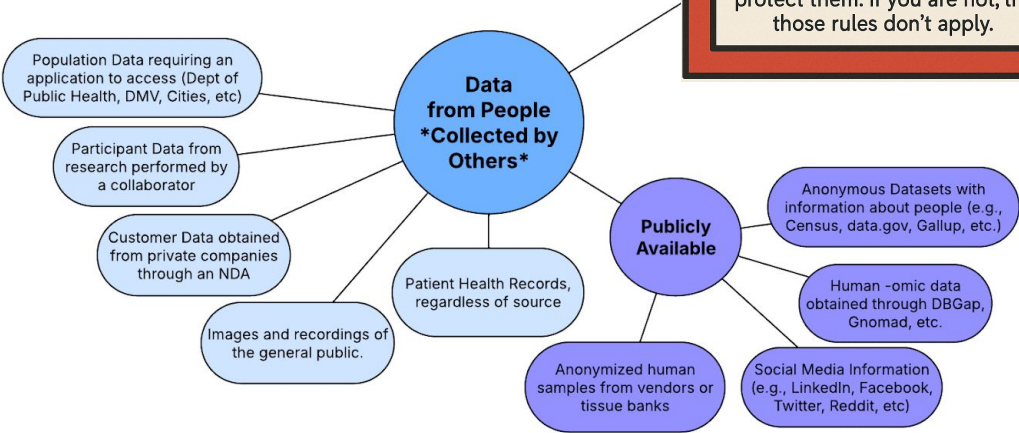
protect them. If you are not, t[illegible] those rules don't apply.

Data from People *Collected by Others*

Population Data requiring an application to access (Dept of Public Health, DMV, Cities, etc)

Participant Data from research performed by a collaborator

Customer Data obtained from private companies through an NDA

Images and recordings of the general public.

Patient Health Records, regardless of source

Publicly Available

Anonymous Datasets with information about people (e.g., Census, data.gov, Gallup, etc.)

Human -omic data obtained through DBGap, Gnomad, etc.

Social Media Information (e.g., LinkedIn, Facebook, Twitter, Reddit, etc)

Anonymized human samples from vendors or tissue banks